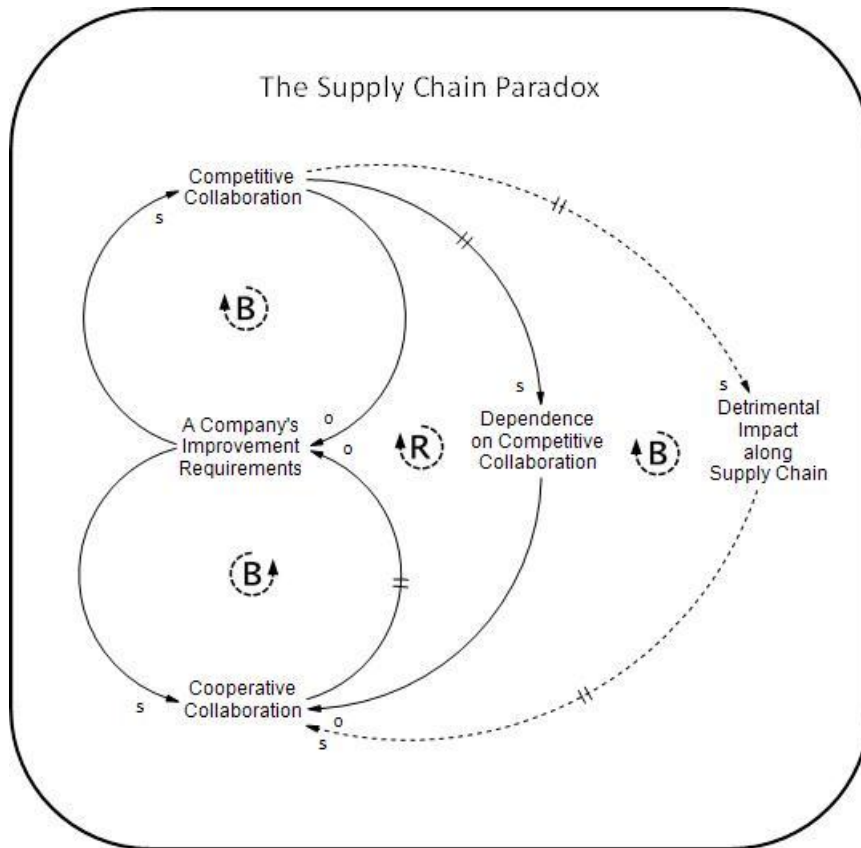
The Supply Chain Paradox

Competitive Collaboration

s

B

s

A Company's Improvement Requirements

o

o

R

Dependence on Competitive Collaboration

B

s

Detrimental Impact along Supply Chain

B

s

Cooperative Collaboration

o

s